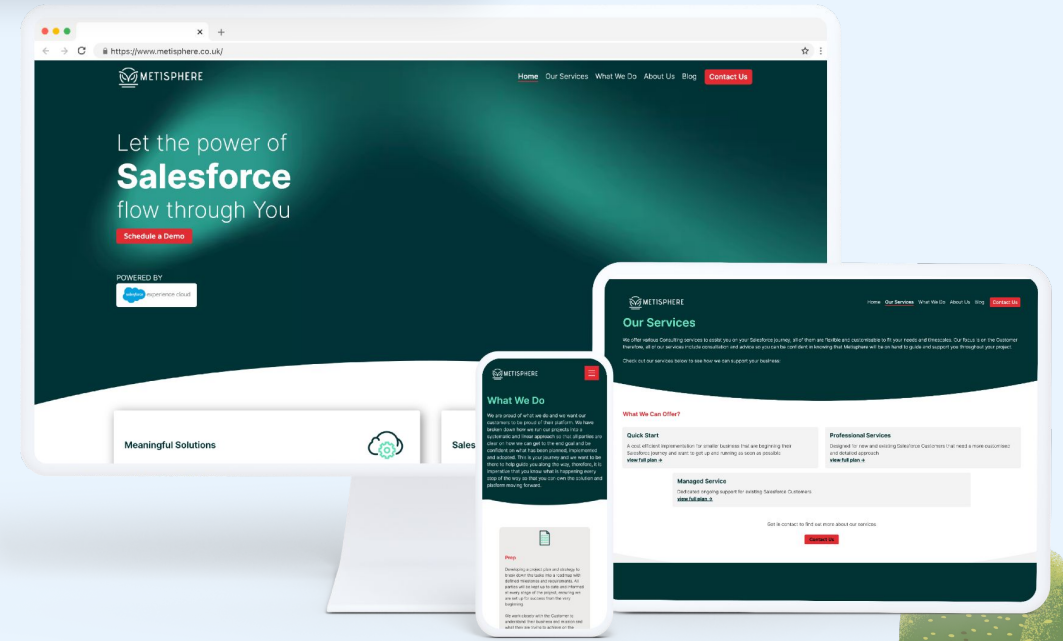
https://www.metisphere.co.uk/

METISPHERE

Home Our Services What We Do About Us Blog Contact Us

Let the power of
Salesforce
flow through You

Schedule a Demo

POWERED BY
salesforce experience cloud

Meaningful Solutions

Sales

METISPHERE

Home Our Services What We Do About Us Blog Contact Us

Our Services

We offer various Consulting services to assist you on your Salesforce journey, all of them are flexible and customisable to fit your needs and timescales. Our focus is on the Customer therefore, all of our services include consultation and advice so you can be confident in knowing that Metisphere will be on hand to guide and support you throughout your project.

Check out our services below to see how we can support your business.

What We Can Offer?

Quick Start
A cost efficient implementation for smaller business that are beginning their Salesforce journey and want to get up and running as soon as possible
view full plan →

Professional Services
Designed for new and existing Salesforce Customers that need a more customised and detailed approach
view full plan →

Managed Service
Dedicated ongoing support for existing Salesforce Customers
view full plan →

Get in contact to find out more about our services

Contact Us

METISPHERE

What We Do

We are proud of what we do and we want our customers to be proud of their platform. We have broken down how we run our projects into a systematic and linear approach so that all parties are clear on how we can get to the end goal and be confident on what has been planned, implemented and adopted. This is your journey and we want to be there to help guide you along the way, therefore, it is imperative that you know what is happening every step of the way so that you can own the solution and platform moving forward.

Prep

Developing a project plan and strategy to break down the tasks into a roadmap with defined milestones and responsibilities. All parties will be kept up to date and informed at every stage of the project, ensuring we are set up for success from the very beginning.

We work closely with the Customer to understand their business and requirements and what they are trying to achieve on the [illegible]